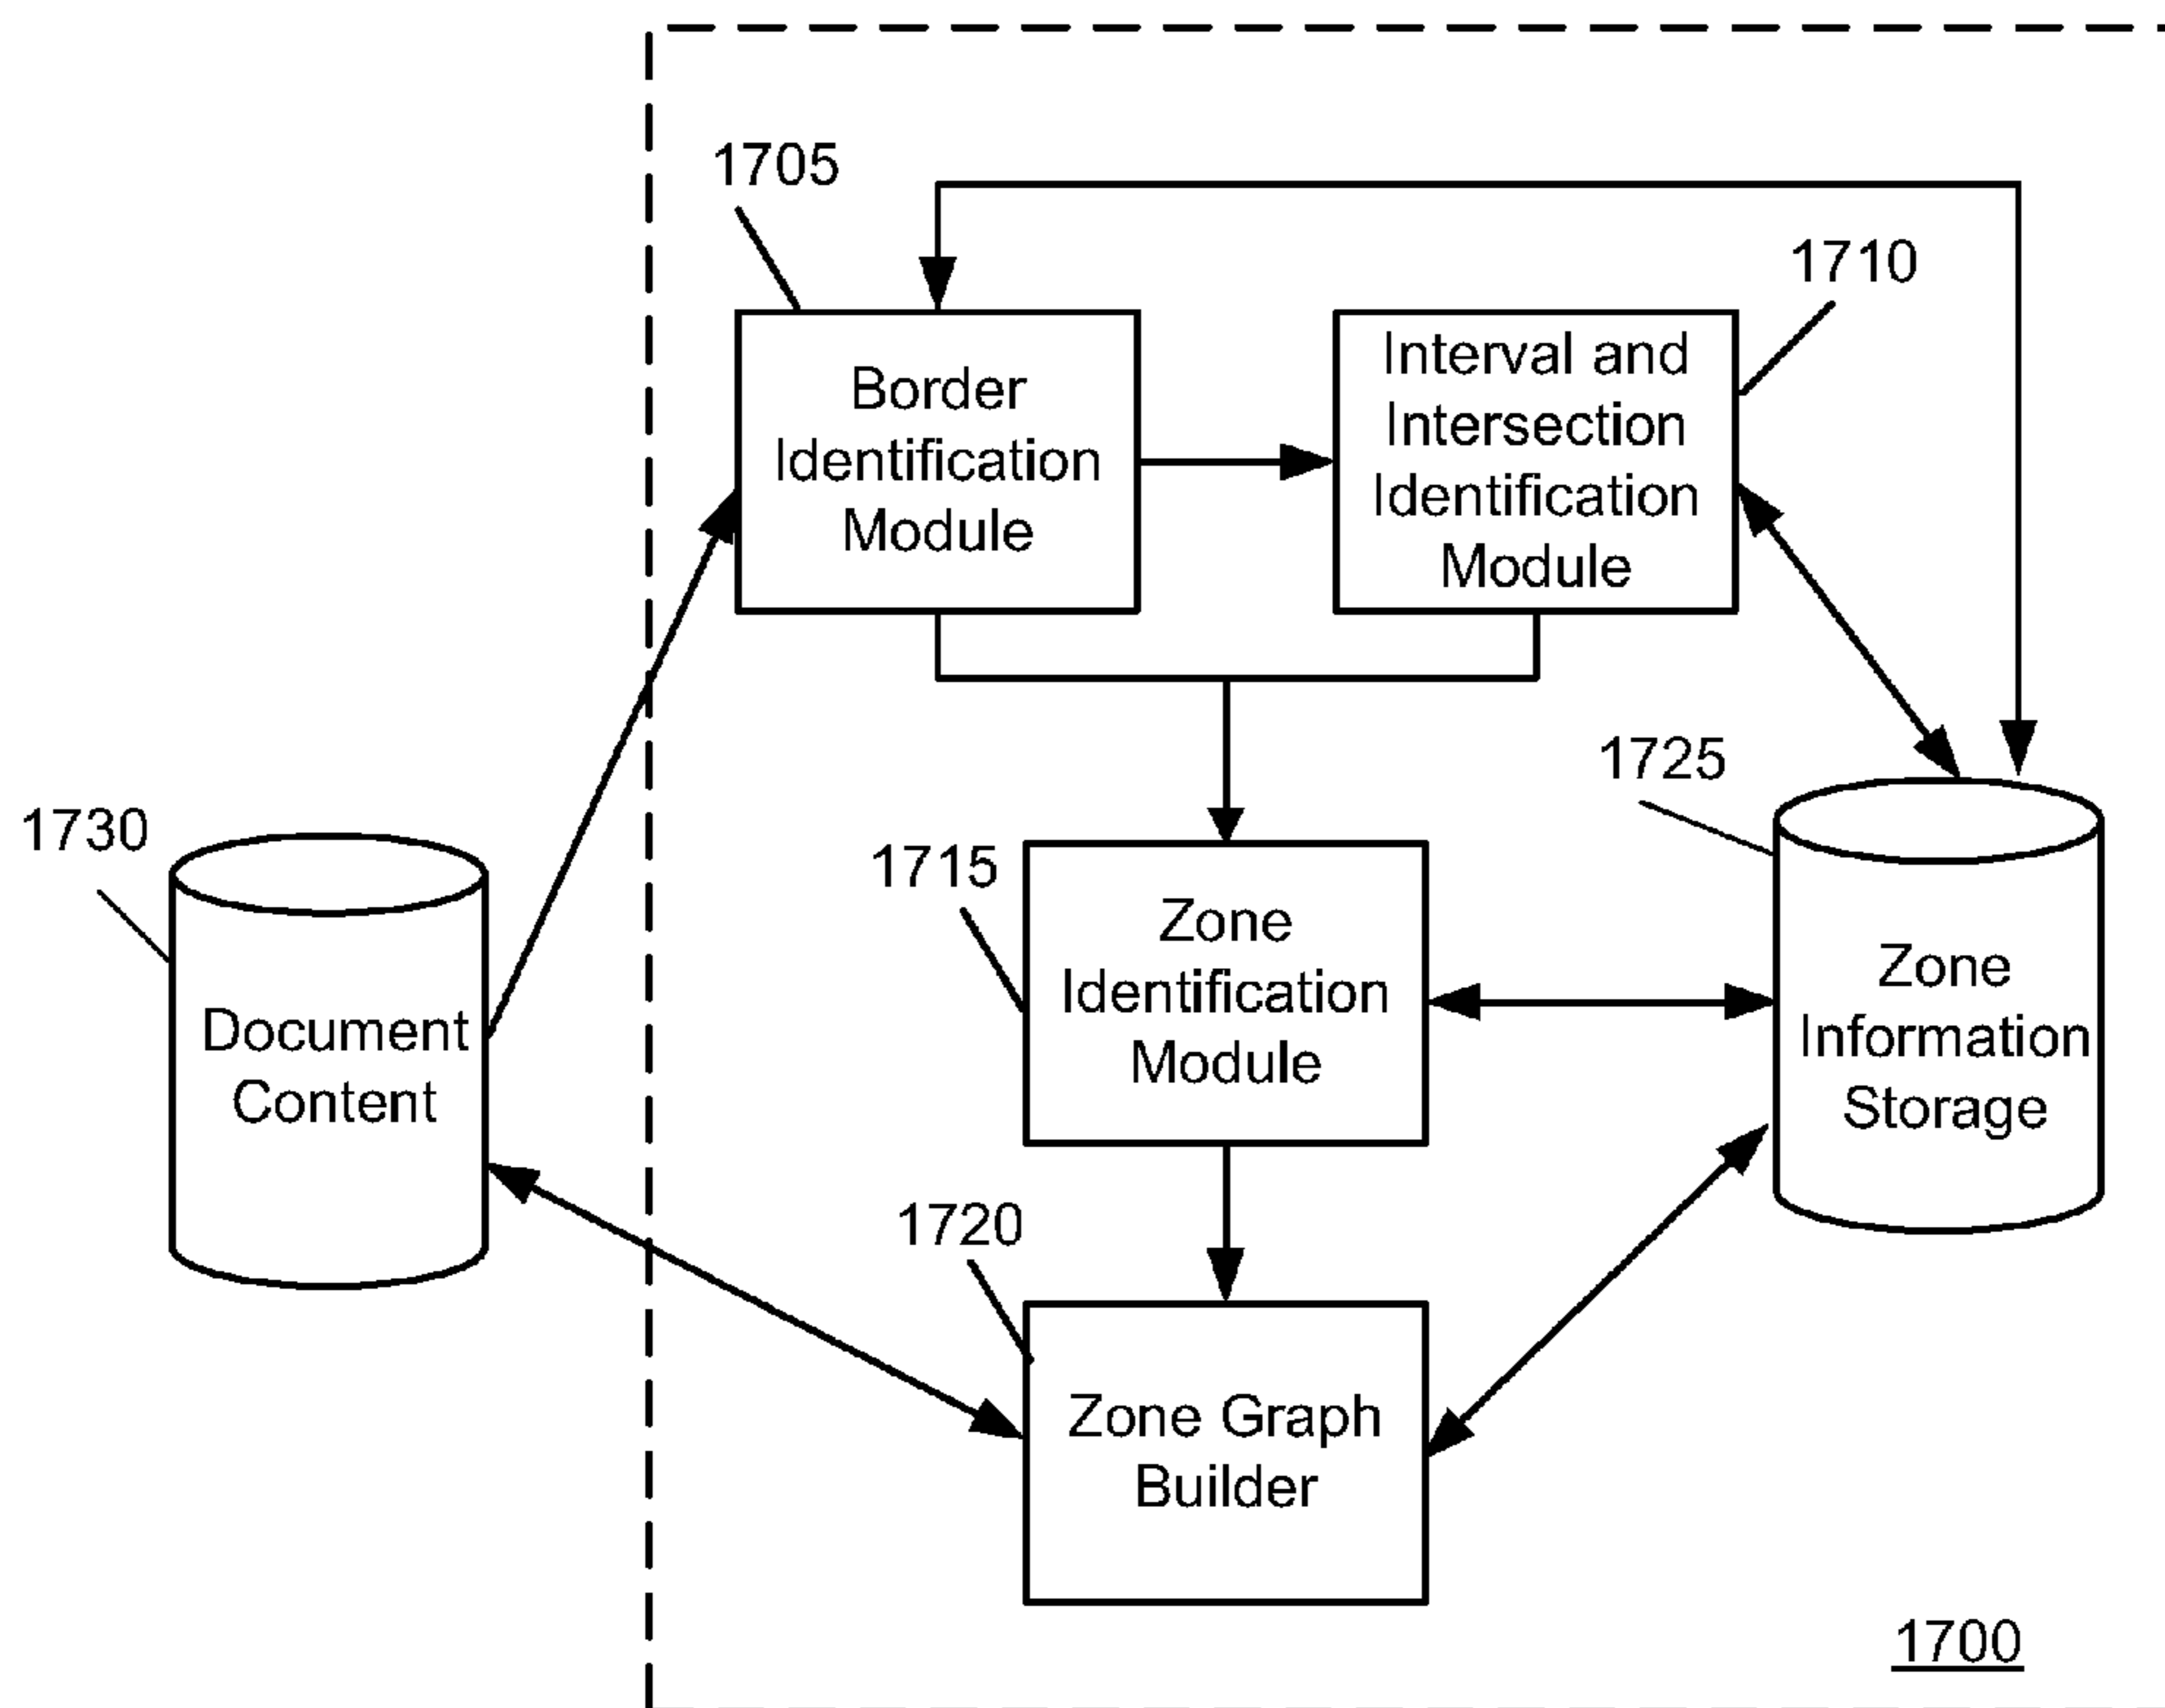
1705

1710

Border Identification Module

Interval and Intersection Identification Module

1725

1730

1715

Zone Identification Module

Zone Information Storage

Document Content

1720

Zone Graph Builder

1700